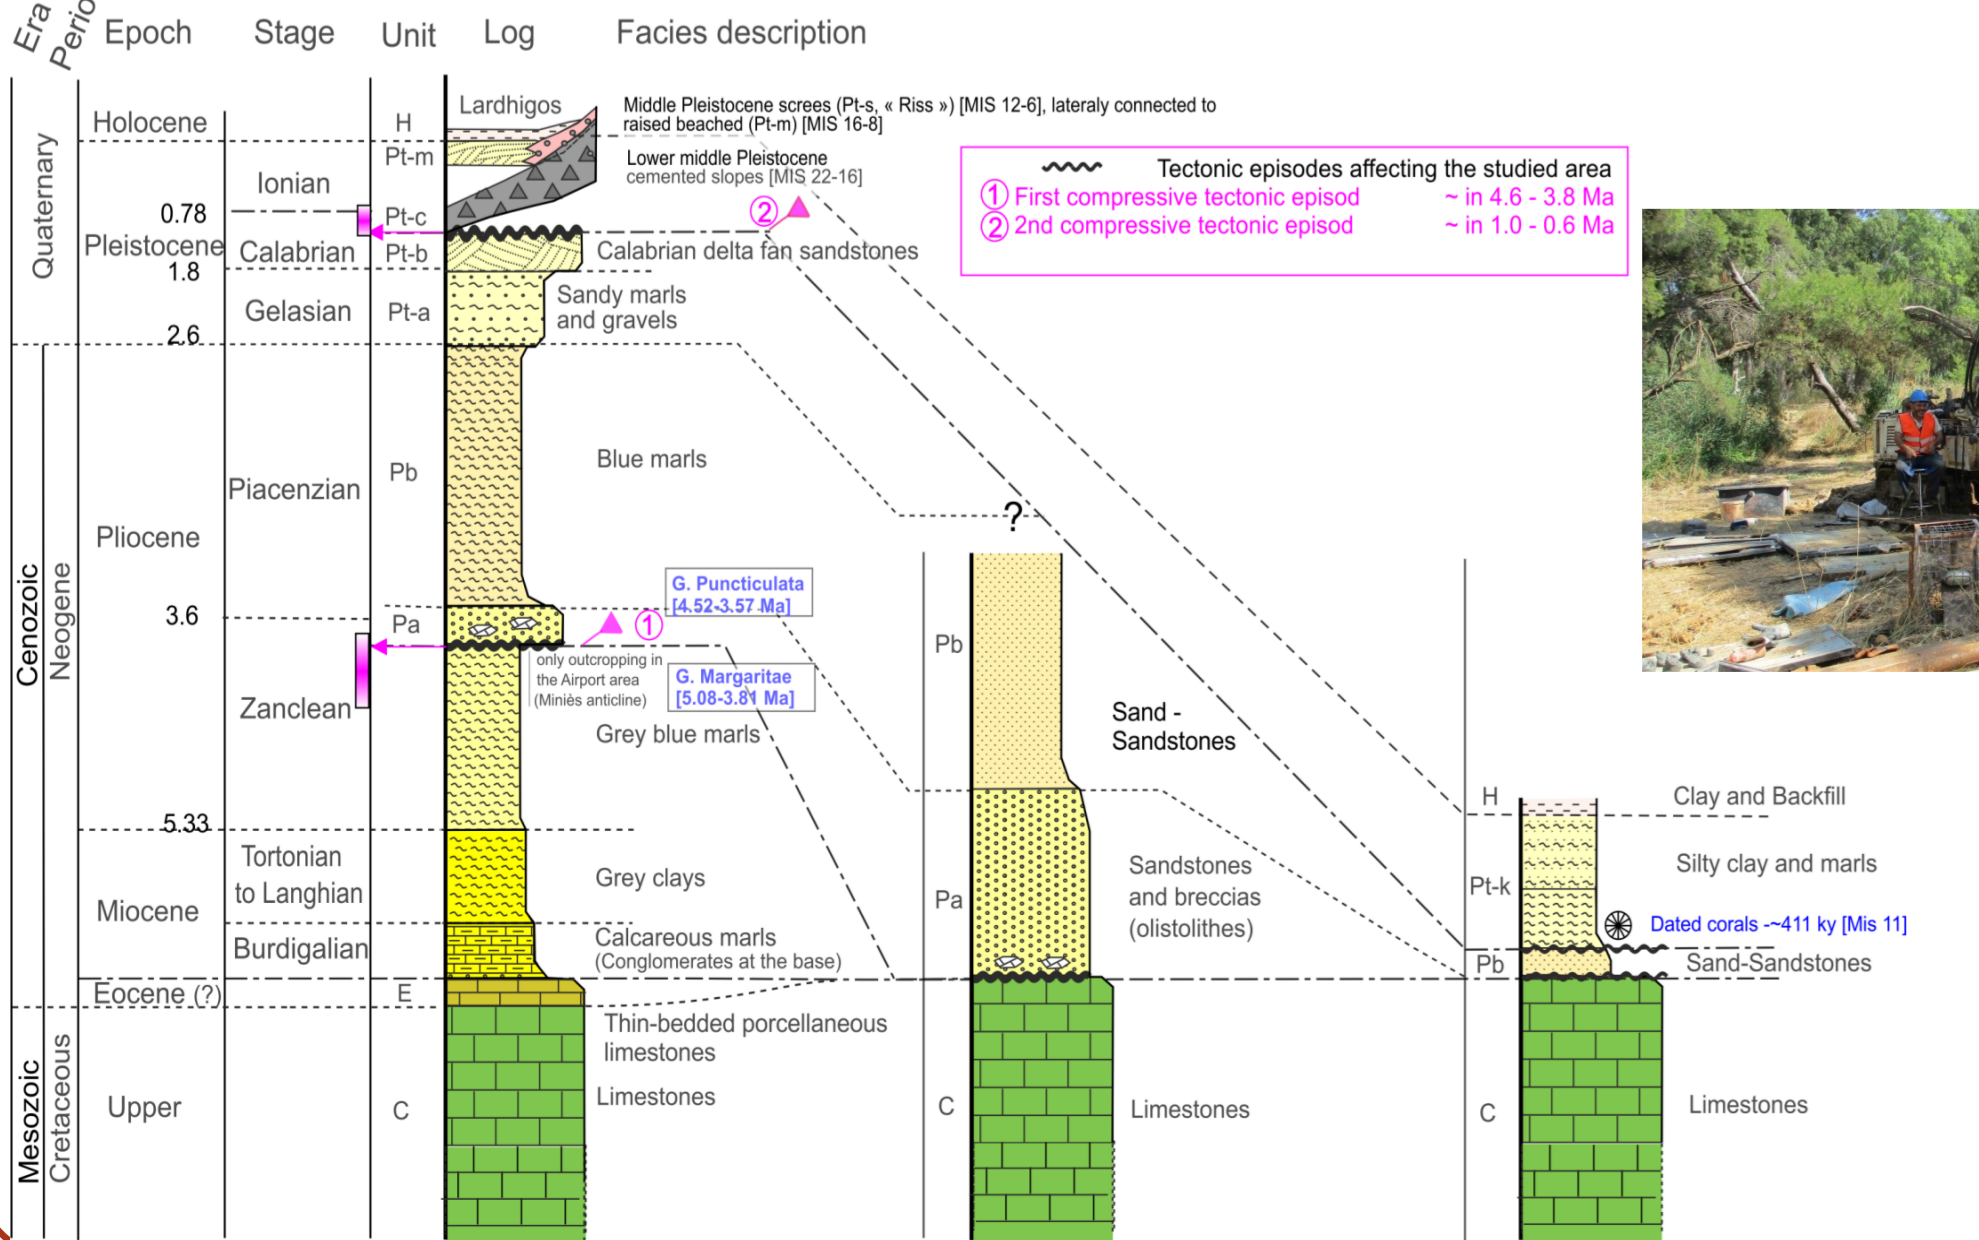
Era Perio Epoch Stage Unit Log Facies description

Holocene H Lardhigos

Middle Pleistocene screes (Pt-s, « Riss ») [MIS 12-6], lateraly connected to raised beached (Pt-m) [MIS 16-8]

Pt-m

Lower middle Pleistocene cemented slopes [MIS 22-16]

Quaternary

Ionian

0.78 Pt-c

Pleistocene Calabrian Pt-b

Calabrian delta fan sandstones

1.8

Gelasian Pt-a

Sandy marls and gravels

2.6

Tectonic episodes affecting the studied area
① First compressive tectonic episod ~ in 4.6 - 3.8 Ma
② 2nd compressive tectonic episod ~ in 1.0 - 0.6 Ma

②

Piacenzian Pb

Blue marls

Pliocene

?

Cenozoic Neogene

G. Puncticulata [4.52-3.57 Ma]

3.6 Pa ①

only outcropping in the Airport area (Miniès anticline)

G. Margaritae [5.08-3.81 Ma]

Zanclean

Grey blue marls

Pb

Sand - Sandstones

5.33

Tortonian to Langhian

Grey clays

Miocene

Burdigalian

Calcareous marls (Conglomerates at the base)

Pa

Sandstones and breccias (olistolithes)

H Clay and Backfill

Pt-k Silty clay and marls

Dated corals -~411 ky [Mis 11]

Pb Sand-Sandstones

Eocene (?) E

Mesozoic Cretaceous

Thin-bedded porcellaneous limestones

Upper C

Limestones

C Limestones

C Limestones